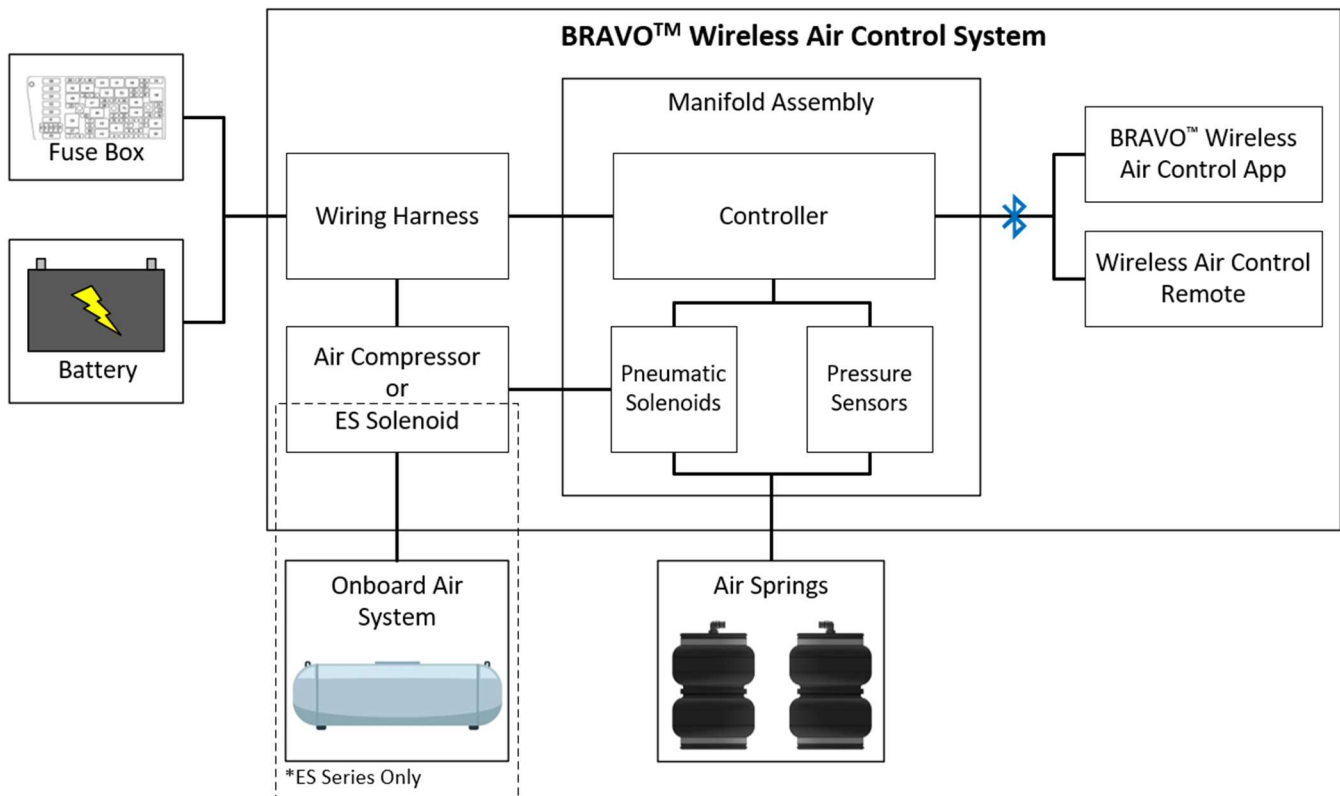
BRAVO$^{TM}$ Wireless Air Control System

Fuse Box

Battery

Wiring Harness

Air Compressor or ES Solenoid

Manifold Assembly

Controller

Pneumatic Solenoids

Pressure Sensors

BRAVO™ Wireless Air Control App

Wireless Air Control Remote

Onboard Air System

Air Springs

*ES Series Only